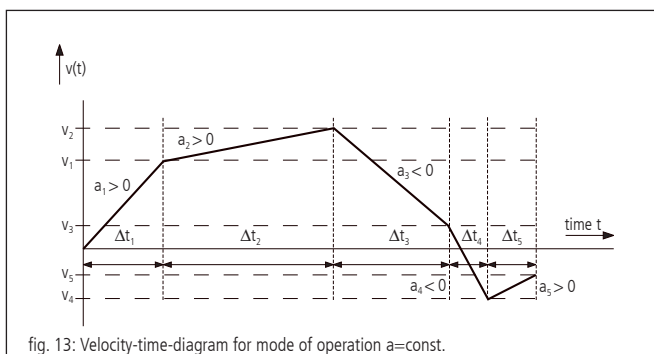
v(t)

$v_2$

$v_1$

$a_2 > 0$

$a_1 > 0$

$a_3 < 0$

$v_3$

time t

$\Delta t_1$

$\Delta t_2$

$\Delta t_3$

$\Delta t_4$

$\Delta t_5$

$v_5$

$v_4$

$a_4 < 0$

$a_5 > 0$

fig. 13: Velocity-time-diagram for mode of operation a=const.